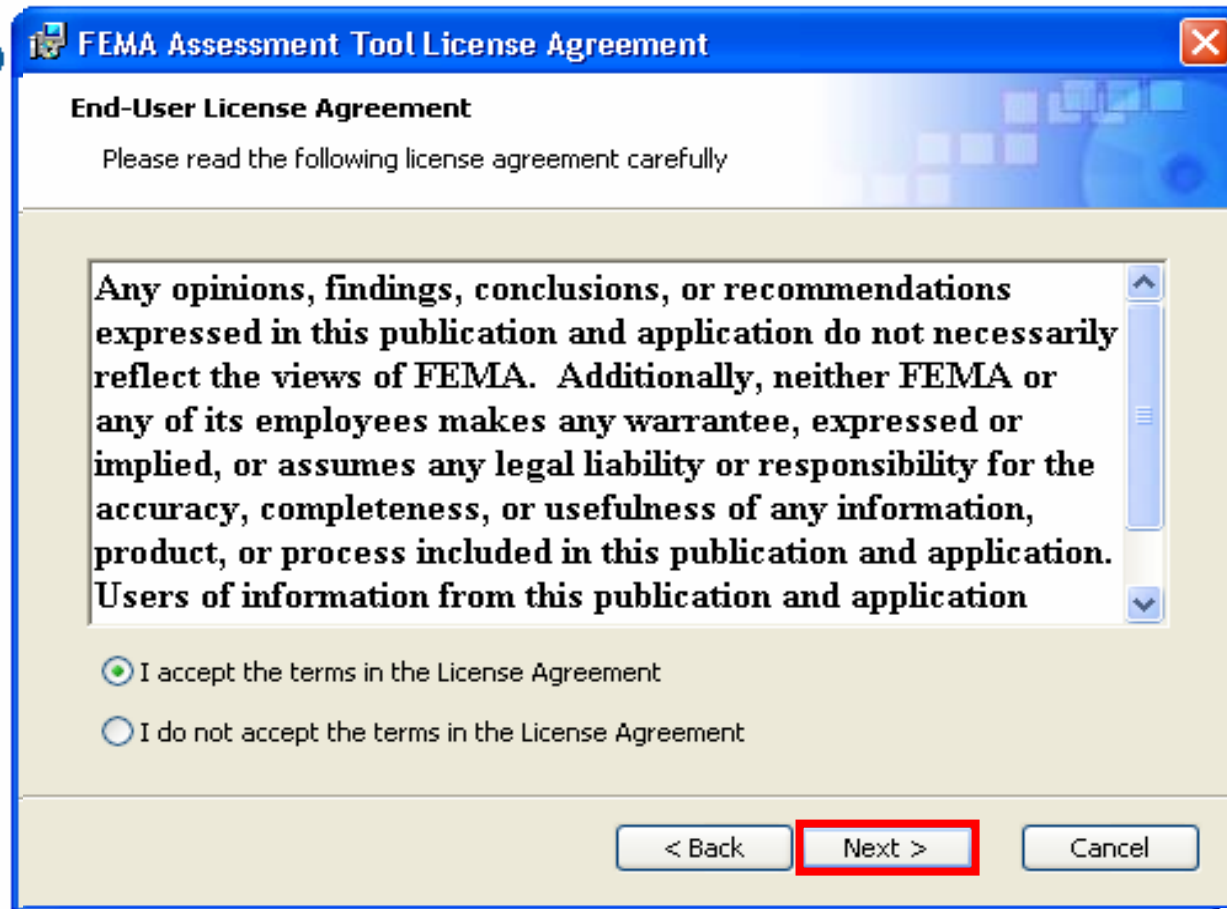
FEMA Assessment Tool License Agreement

End-User License Agreement

Please read the following license agreement carefully

Any opinions, findings, conclusions, or recommendations expressed in this publication and application do not necessarily reflect the views of FEMA. Additionally, neither FEMA or any of its employees makes any warrantee, expressed or implied, or assumes any legal liability or responsibility for the accuracy, completeness, or usefulness of any information, product, or process included in this publication and application. Users of information from this publication and application

I accept the terms in the License Agreement

I do not accept the terms in the License Agreement

< Back

Next >

Cancel